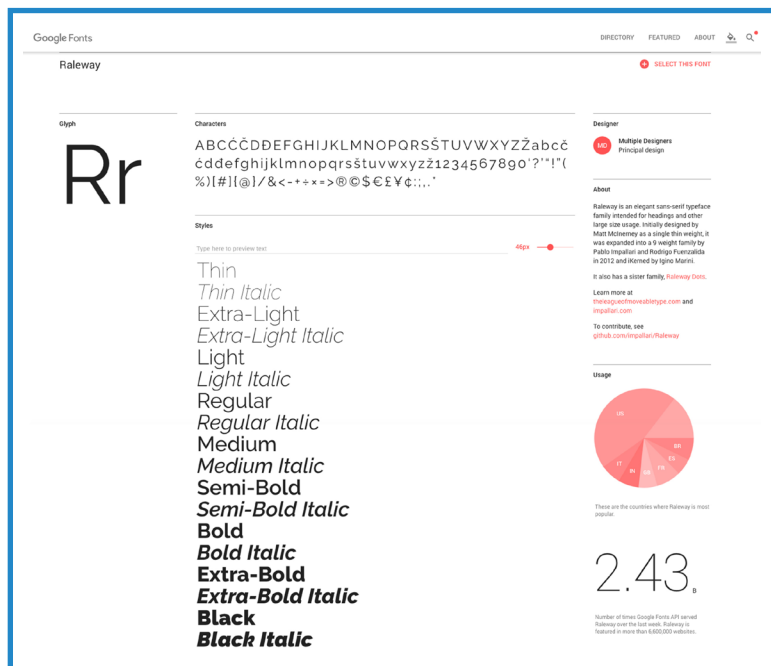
Google Fonts

DIRECTORY FEATURED ABOUT

Raleway

SELECT THIS FONT

Glyph

Rr

Characters

ABCĆČDĐEFGHIJKLMNOPQRSŠTUVWXYZŽabcč ćdđefghijklmnopqrsštuvwxyzž1234567890'?'"!"(%)[#]{@}/&<-+÷×=>®©$€£¥¢:;,.*

Styles

Type here to preview text

46px

Thin
Thin Italic
Extra-Light
Extra-Light Italic
Light
Light Italic
Regular
Regular Italic
Medium
Medium Italic
Semi-Bold
Semi-Bold Italic
Bold
Bold Italic
Extra-Bold
Extra-Bold Italic
Black
Black Italic

Designer

MD

Multiple Designers
Principal design

About

Raleway is an elegant sans-serif typeface family intended for headings and other large size usage. Initially designed by Matt McInerney as a single thin weight, it was expanded into a 9 weight family by Pablo Impallari and Rodrigo Fuenzalida in 2012 and iKerned by Igino Marini.

It also has a sister family, Raleway Dots.

Learn more at theleagueofmoveabletype.com and impallari.com

To contribute, see github.com/impallari/Raleway

Usage

US
BR
ES
FR
DE
IN
IT

These are the countries where Raleway is most popular.

2.43B

Number of times Google Fonts API served Raleway over the last week. Raleway is featured in more than 6,600,000 websites.